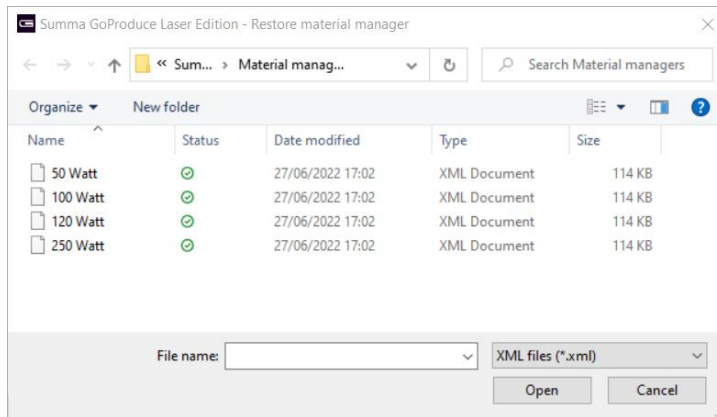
Summa GoProduce Laser Edition - Restore material manager

« Sum... › Material manag...

Search Material managers

Organize ▾ New folder

| Name | Status | Date modified | Type | Size |
|---|---|---|---|---|
| 50 Watt | | 27/06/2022 17:02 | XML Document | 114 KB |
| 100 Watt | | 27/06/2022 17:02 | XML Document | 114 KB |
| 120 Watt | | 27/06/2022 17:02 | XML Document | 114 KB |
| 250 Watt | | 27/06/2022 17:02 | XML Document | 114 KB |

File name:

XML files (*.xml)

Open

Cancel